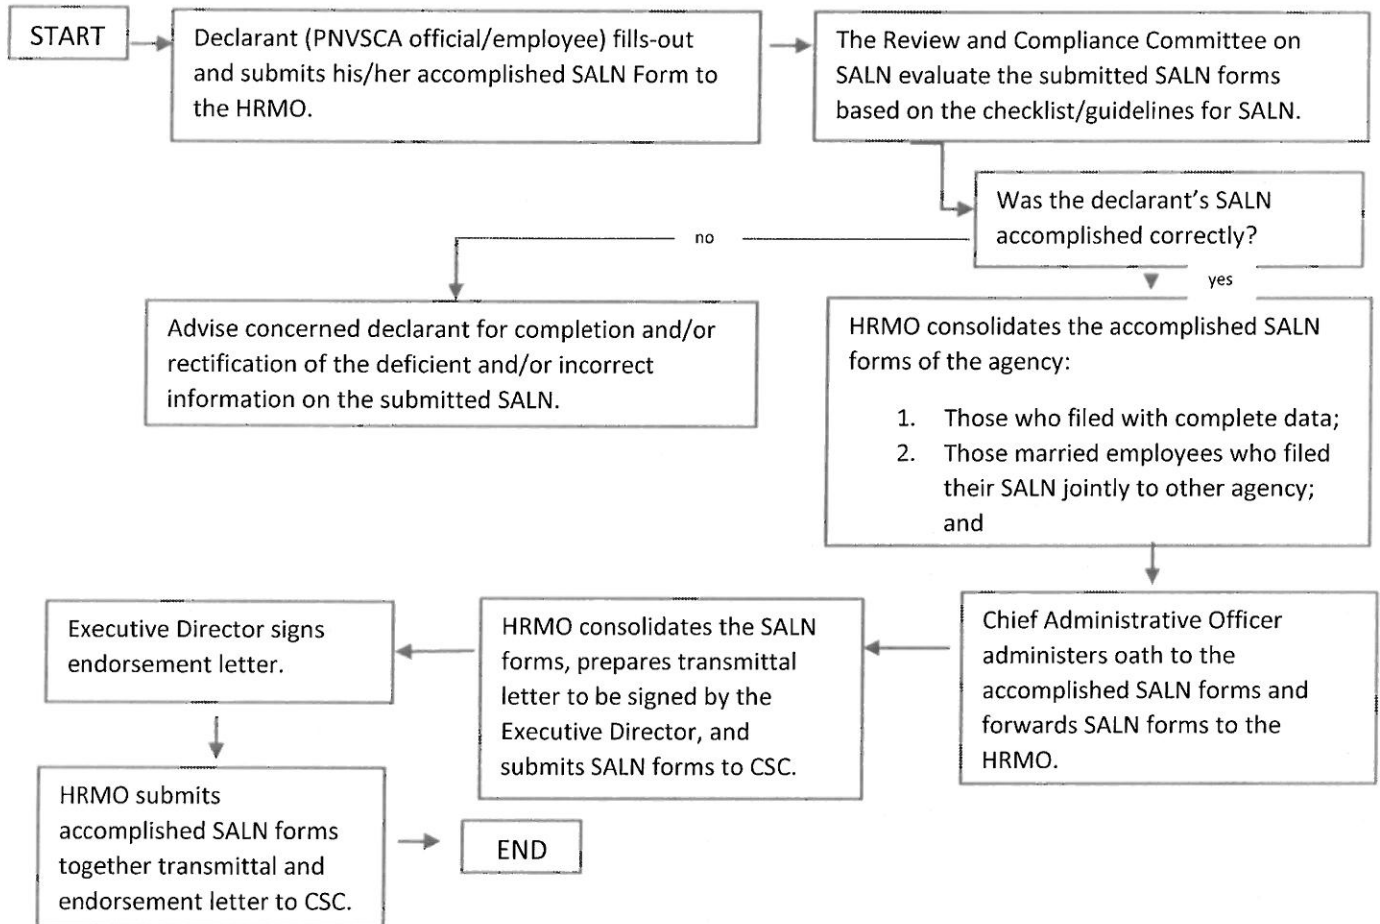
START

Declarant (PNVSCA official/employee) fills-out and submits his/her accomplished SALN Form to the HRMO.

The Review and Compliance Committee on SALN evaluate the submitted SALN forms based on the checklist/guidelines for SALN.

Was the declarant's SALN accomplished correctly?

no

Advise concerned declarant for completion and/or rectification of the deficient and/or incorrect information on the submitted SALN.

yes

HRMO consolidates the accomplished SALN forms of the agency:

1. Those who filed with complete data;
2. Those married employees who filed their SALN jointly to other agency; and

Chief Administrative Officer administers oath to the accomplished SALN forms and forwards SALN forms to the HRMO.

HRMO consolidates the SALN forms, prepares transmittal letter to be signed by the Executive Director, and submits SALN forms to CSC.

Executive Director signs endorsement letter.

HRMO submits accomplished SALN forms together transmittal and endorsement letter to CSC.

END